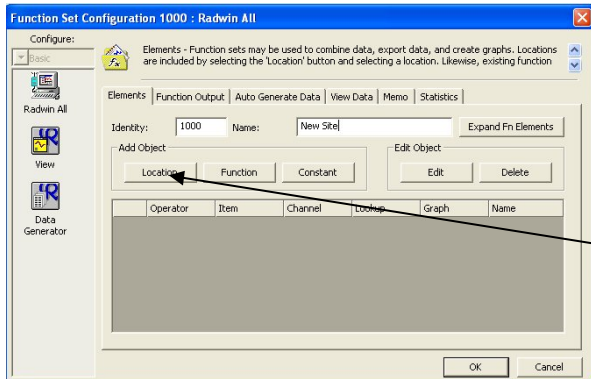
Function Set Configuration 1000 : Radwin All

Configure:

Basic

Radwin All

View

Data Generator

Elements - Function sets may be used to combine data, export data, and create graphs. Locations are included by selecting the 'Location' button and selecting a location. Likewise, existing function

Elements | Function Output | Auto Generate Data | View Data | Memo | Statistics

Identity: 1000 Name: New Site Expand Fn Elements

Add Object

Location Function Constant

Edit Object

Edit Delete

| | Operator | Item | Channel | Lookup | Graph | Name |
|---|---|---|---|---|---|---|

OK Cancel